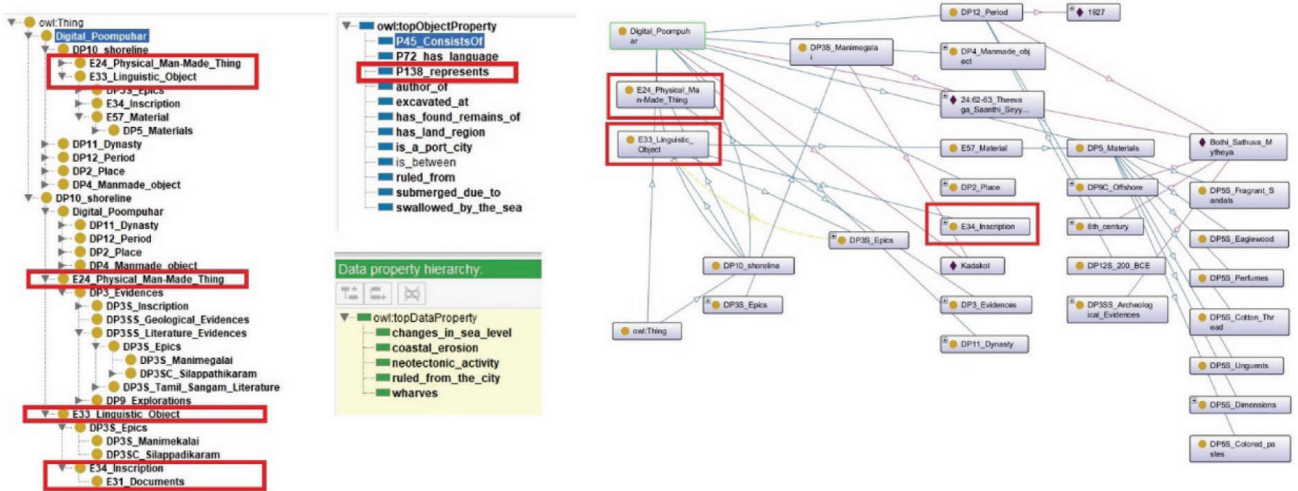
owl:Thing
Digital_Poompuhar
DP10_shoreline
E24_Physical_Man-Made_Thing
E33_Linguistic_Object
DP3S_Epics
E34_Inscription
E57_Material
DP5_Materials
DP11_Dynasty
DP12_Period
DP2_Place
DP4_Manmade_object
DP10_shoreline
Digital_Poompuhar
DP11_Dynasty
DP12_Period
DP2_Place
DP4_Manmade_object
E24_Physical_Man-Made_Thing
DP3_Evidences
DP3S_Inscription
DP3SS_Geological_Evidences
DP3SS_Literature_Evidences
DP3S_Epics
DP3S_Manimegalai
DP3SC_Silappathikaram
DP3S_Tamil_Sangam_Literature
DP9_Explorations
E33_Linguistic_Object
DP3S_Epics
DP3S_Manimekalai
DP3SC_Silappadikaram
E34_Inscription
E31_Documents

owl:topObjectProperty
P45_ConsistsOf
P72_has_language
P138_represents
author_of
excavated_at
has_found_remains_of
has_land_region
is_a_port_city
is_between
ruled_from
submerged_due_to
swallowed_by_the_sea

Data property hierarchy:
owl:topDataProperty
changes_in_sea_level
coastal_erosion
neotectonic_activity
ruled_from_the_city
wharves

Digital_Poompuhar
DP12_Period
1927
DP3S_Manimegalai
DP4_Manmade_object
E24_Physical_Man-Made_Thing
24.62-63_Theevaga_Saanthi_Seyy...
E33_Linguistic_Object
E57_Material
DP5_Materials
Bothi_Sathuva_Mytheya
DP2_Place
DP9C_Offshore
DP5S_Fragrant_Sandals
E34_Inscription
6th_century
DP3S_Epics
DP5S_Eaglewood
DP10_shoreline
Kadakol
DP12S_200_BCE
DP5S_Perfumes
DP3S_Epics
DP3_Evidences
DP3SS_Archeological_Evidences
owl:Thing
DP5S_Cotton_Thread
DP11_Dynasty
DP5S_Unguents
DP5S_Dimensions
DP5S_Colored_pastes